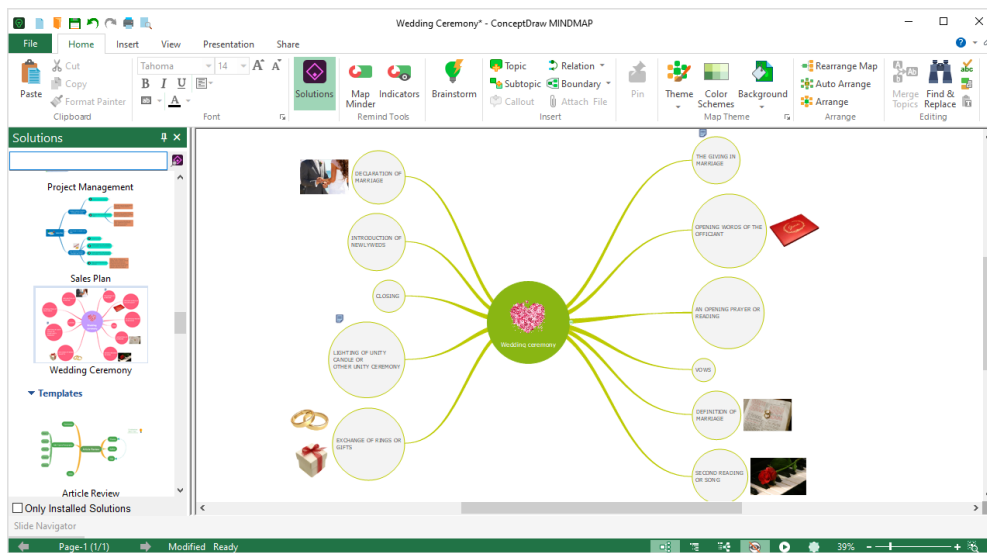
Wedding Ceremony* - ConceptDraw MINDMAP

File Home Insert View Presentation Share

Paste
Cut
Copy
Format Painter
Clipboard

Tahoma 14
B I U
A
Font

Solutions

Map Minder
Indicators
Remind Tools

Brainstorm

Topic
Subtopic
Callout
Relation
Boundary
Attach File
Insert

Pin

Theme
Color Schemes
Background
Map Theme

Rearrange Map
Auto Arrange
Arrange
Arrange

Merge Topics
Find & Replace
Editing

Solutions

Project Management

Sales Plan

Wedding Ceremony

Templates

Article Review

Only Installed Solutions

DECLARATION OF MARRIAGE

INTRODUCTION OF NEWLYWEDS

CLOSING

LIGHTING OF UNITY CANDLE OR OTHER UNITY CEREMONY

EXCHANGE OF RINGS OR GIFTS

Wedding ceremony

THE GIVING IN MARRIAGE

OPENING WORDS OF THE OFFICIANT

AN OPENING PRAYER OR READING

VOWS

DEFINITION OF MARRIAGE

SECOND READING OR SONG

Slide Navigator

Page-1 (1/1)
Modified Ready
39%